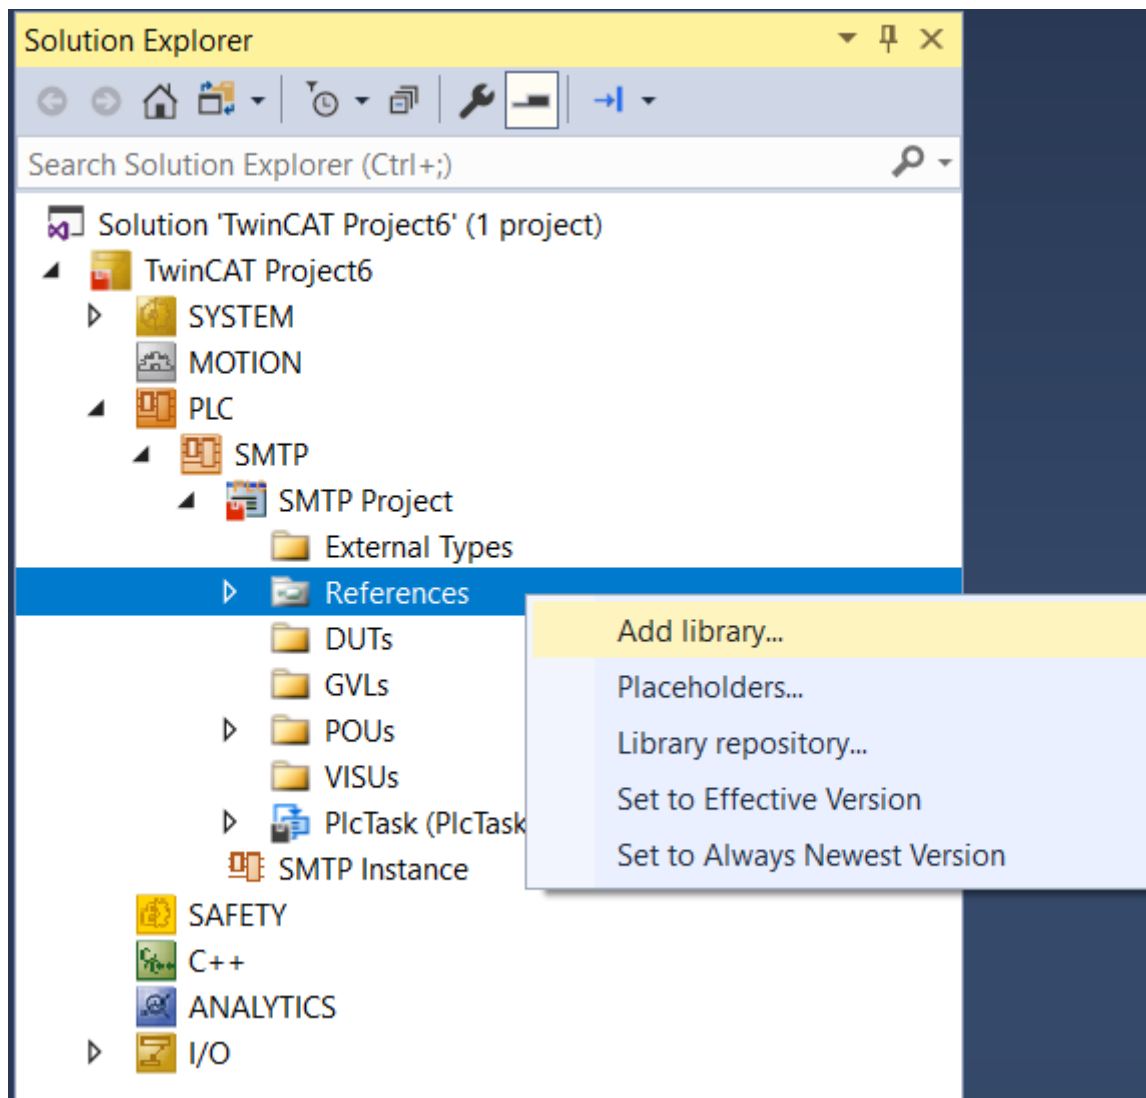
Solution Explorer

Search Solution Explorer (Ctrl+;)

Solution 'TwinCAT Project6' (1 project)
TwinCAT Project6
SYSTEM
MOTION
PLC
SMTP
SMTP Project
External Types
References
DUTs
GVLs
POUs
VISUs
PlcTask (PlcTask
SMTP Instance
SAFETY
C++
ANALYTICS
I/O

Add library...
Placeholders...
Library repository...
Set to Effective Version
Set to Always Newest Version